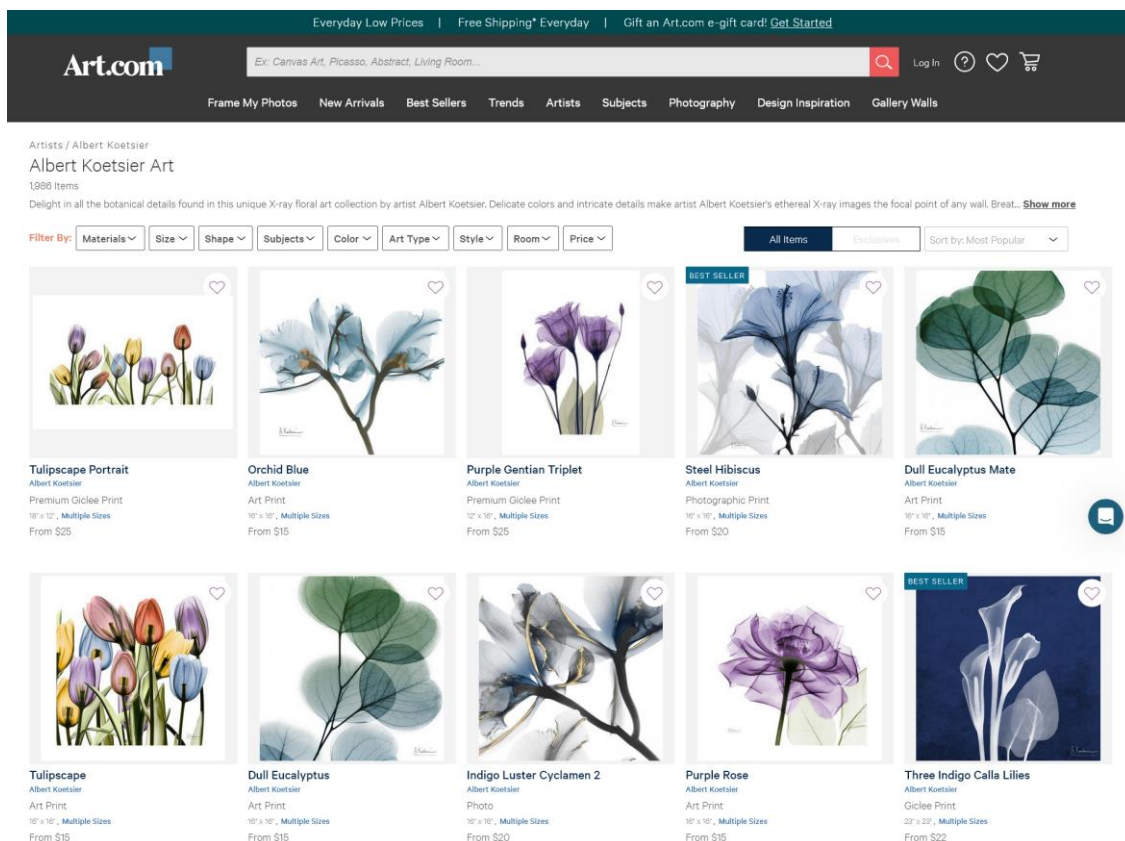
Everyday Low Prices | Free Shipping* Everyday | Gift an Art.com e-gift card! Get Started

Art.com

Ex: Canvas Art, Picasso, Abstract, Living Room...

Log In

Frame My Photos New Arrivals Best Sellers Trends Artists Subjects Photography Design Inspiration Gallery Walls

Artists / Albert Koetsier

Albert Koetsier Art

1,986 Items

Delight in all the botanical details found in this unique X-ray floral art collection by artist Albert Koetsier. Delicate colors and intricate details make artist Albert Koetsier's ethereal X-ray images the focal point of any wall. Breat... Show more

Filter By: Materials Size Shape Subjects Color Art Type Style Room Price

All Items Exclusives Sort by: Most Popular

Tulipscape Portrait
Albert Koetsier
Premium Giclee Print
18" x 12", Multiple Sizes
From $25

Orchid Blue
Albert Koetsier
Art Print
16" x 16", Multiple Sizes
From $15

Purple Gentian Triplet
Albert Koetsier
Premium Giclee Print
12" x 16", Multiple Sizes
From $25

BEST SELLER
Steel Hibiscus
Albert Koetsier
Photographic Print
16" x 16", Multiple Sizes
From $20

Dull Eucalyptus Mate
Albert Koetsier
Art Print
16" x 16", Multiple Sizes
From $15

Tulipscape
Albert Koetsier
Art Print
16" x 16", Multiple Sizes
From $15

Dull Eucalyptus
Albert Koetsier
Art Print
16" x 16", Multiple Sizes
From $15

Indigo Luster Cyclamen 2
Albert Koetsier
Photo
16" x 16", Multiple Sizes
From $20

Purple Rose
Albert Koetsier
Art Print
16" x 16", Multiple Sizes
From $15

BEST SELLER
Three Indigo Calla Lilies
Albert Koetsier
Giclee Print
23" x 23", Multiple Sizes
From $22